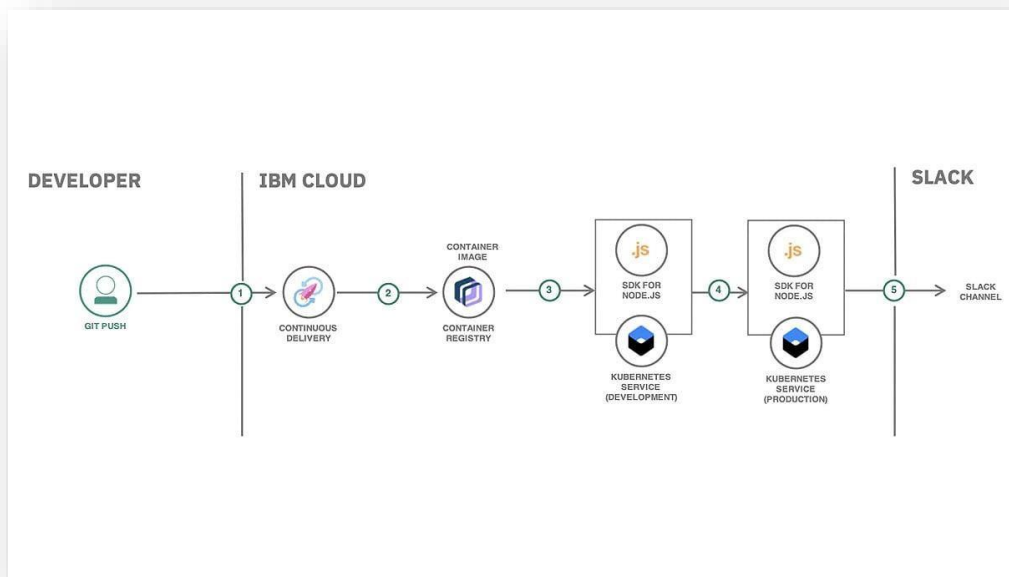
DEVELOPER

IBM CLOUD

SLACK

GIT PUSH

1

CONTINUOUS DELIVERY

2

CONTAINER IMAGE

CONTAINER REGISTRY

3

.js

SDK FOR NODE.JS

KUBERNETES SERVICE (DEVELOPMENT)

4

.js

SDK FOR NODE.JS

KUBERNETES SERVICE (PRODUCTION)

5

SLACK CHANNEL